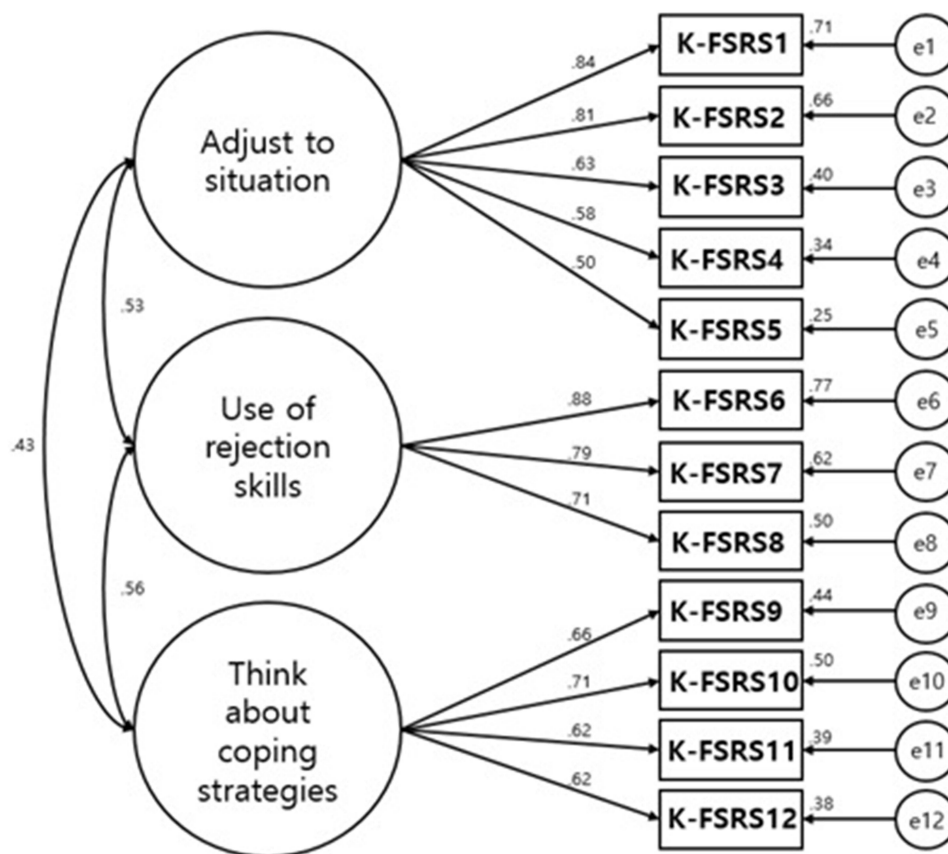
.43
.53
.56
Adjust to situation
Use of rejection skills
Think about coping strategies
.84
.81
.63
.58
.50
.88
.79
.71
.66
.71
.62
.62
K-FSRS1
.71
e1
K-FSRS2
.66
e2
K-FSRS3
.40
e3
K-FSRS4
.34
e4
K-FSRS5
.25
e5
K-FSRS6
.77
e6
K-FSRS7
.62
e7
K-FSRS8
.50
e8
K-FSRS9
.44
e9
K-FSRS10
.50
e10
K-FSRS11
.39
e11
K-FSRS12
.38
e12